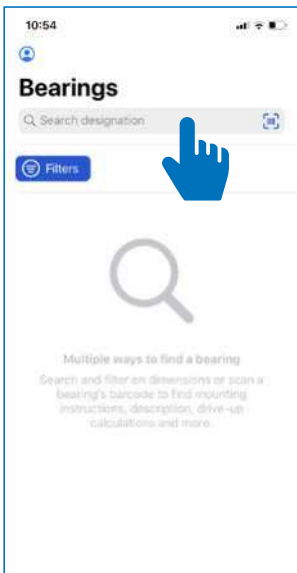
10:54

Bearings

Search designation

Filters

Multiple ways to find a bearing

Search and filter on dimensions or scan a bearing's barcode to find mounting instructions, description, drive-up calculations and more.